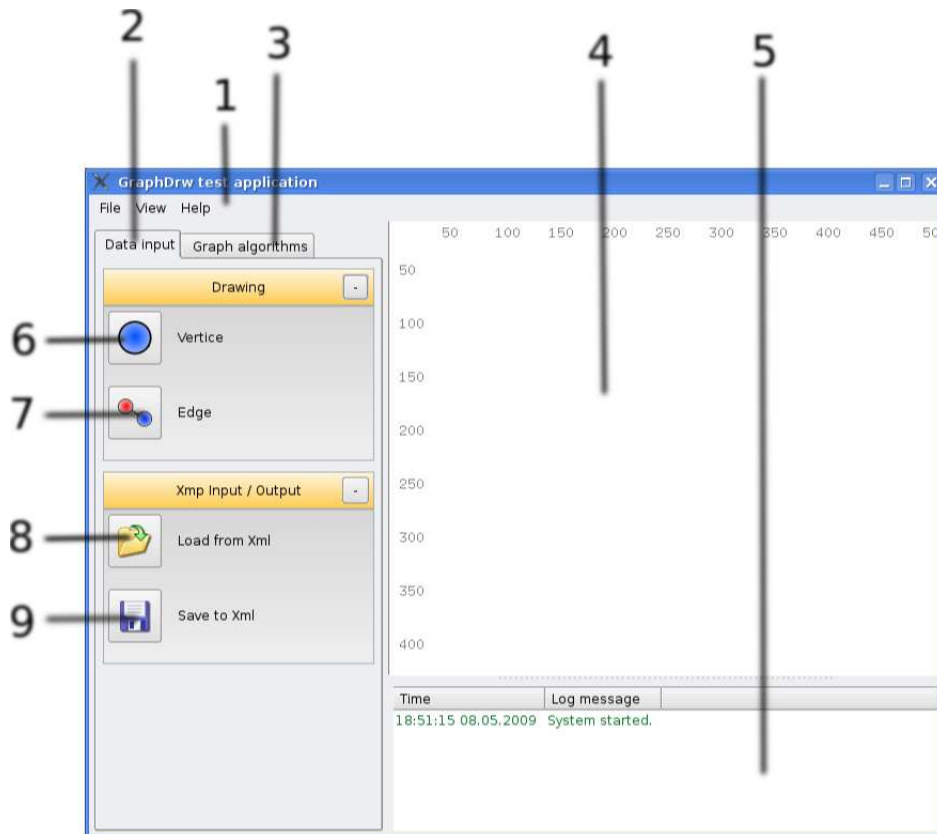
2
3
1
4
5

GraphDrw test application

File View Help

Data input
Graph algorithms

50 100 150 200 250 300 350 400 450 50

Drawing
-

6
Vertice

7
Edge

Xmp Input / Output
-

8
Load from Xml

9
Save to Xml

50
100
150
200
250
300
350
400

| Time | Log message |
|---|---|
| 18:51:15 08.05.2009 | System started. |